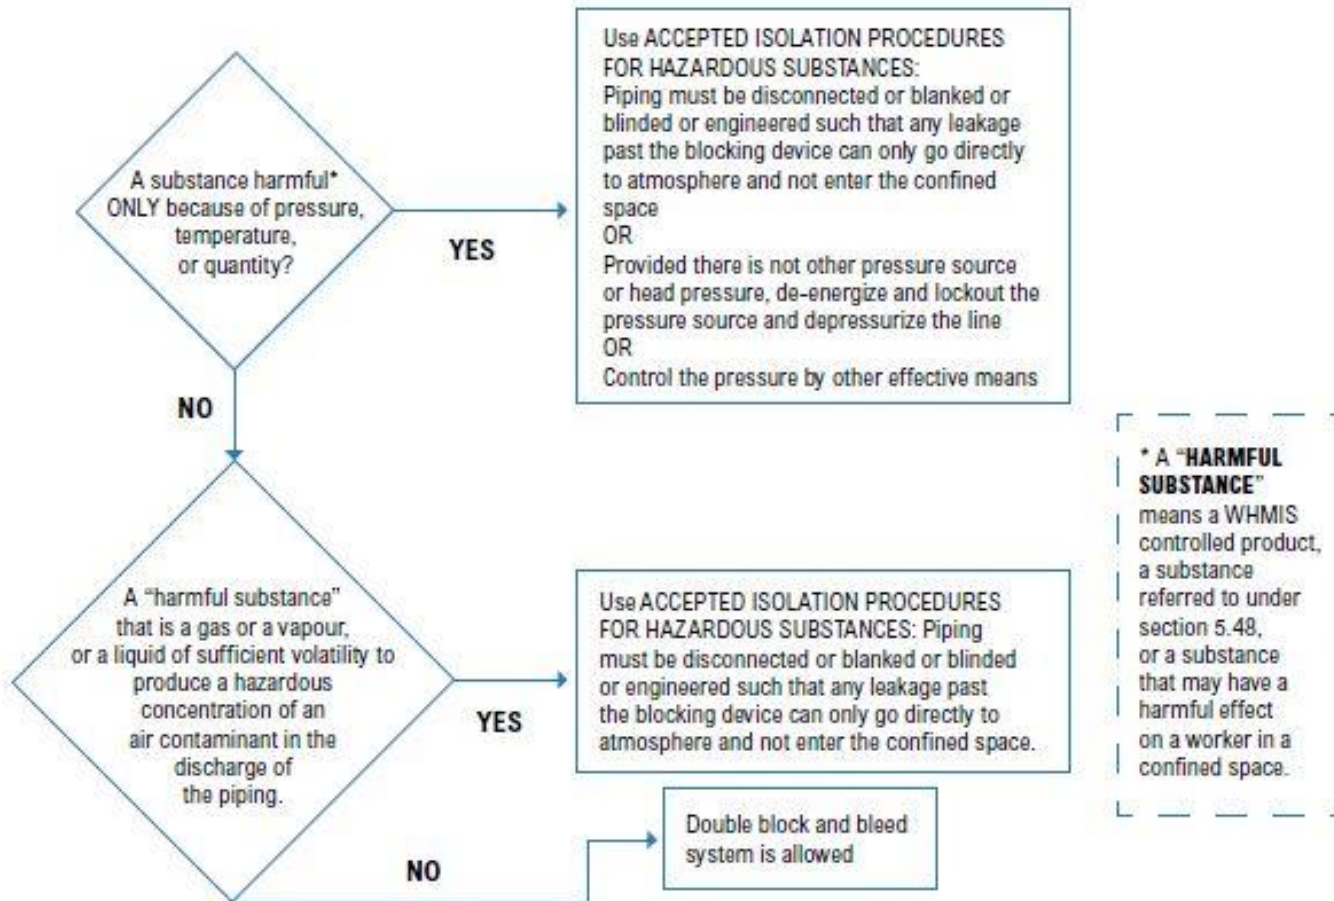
A substance harmful* ONLY because of pressure, temperature, or quantity?

YES

Use ACCEPTED ISOLATION PROCEDURES FOR HAZARDOUS SUBSTANCES:
Piping must be disconnected or blanked or blinded or engineered such that any leakage past the blocking device can only go directly to atmosphere and not enter the confined space
OR
Provided there is not other pressure source or head pressure, de-energize and lockout the pressure source and depressurize the line
OR
Control the pressure by other effective means

NO

* A "**HARMFUL SUBSTANCE**" means a WHMIS controlled product, a substance referred to under section 5.48, or a substance that may have a harmful effect on a worker in a confined space.

A "harmful substance" that is a gas or a vapour, or a liquid of sufficient volatility to produce a hazardous concentration of an air contaminant in the discharge of the piping.

YES

Use ACCEPTED ISOLATION PROCEDURES FOR HAZARDOUS SUBSTANCES: Piping must be disconnected or blanked or blinded or engineered such that any leakage past the blocking device can only go directly to atmosphere and not enter the confined space.

NO

Double block and bleed system is allowed